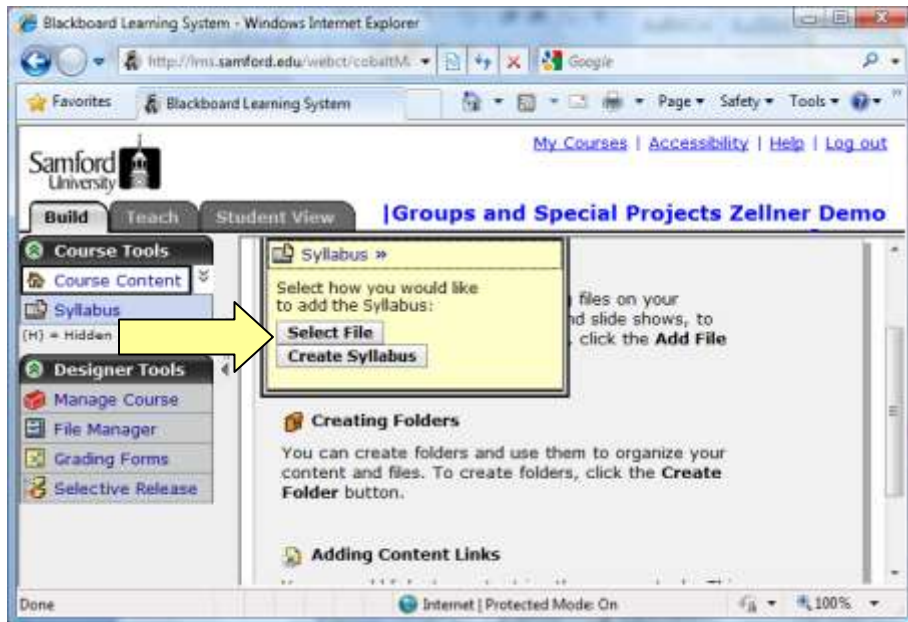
Blackboard Learning System - Windows Internet Explorer

http://lms.samford.edu/webct/cobaltM

Google

Favorites

Blackboard Learning System

Page ▾ Safety ▾ Tools ▾

Samford University

My Courses | Accessibility | Help | Log out

Build

Teach

Student View

|Groups and Special Projects Zellner Demo

Course Tools

Course Content

Syllabus

(H) = Hidden

Designer Tools

Manage Course

File Manager

Grading Forms

Selective Release

Syllabus »

Select how you would like to add the Syllabus:

Select File

Create Syllabus

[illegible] files on your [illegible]d slide shows, to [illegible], click the **Add File**

Creating Folders

You can create folders and use them to organize your content and files. To create folders, click the **Create Folder** button.

Adding Content Links

Done

Internet | Protected Mode: On

100%